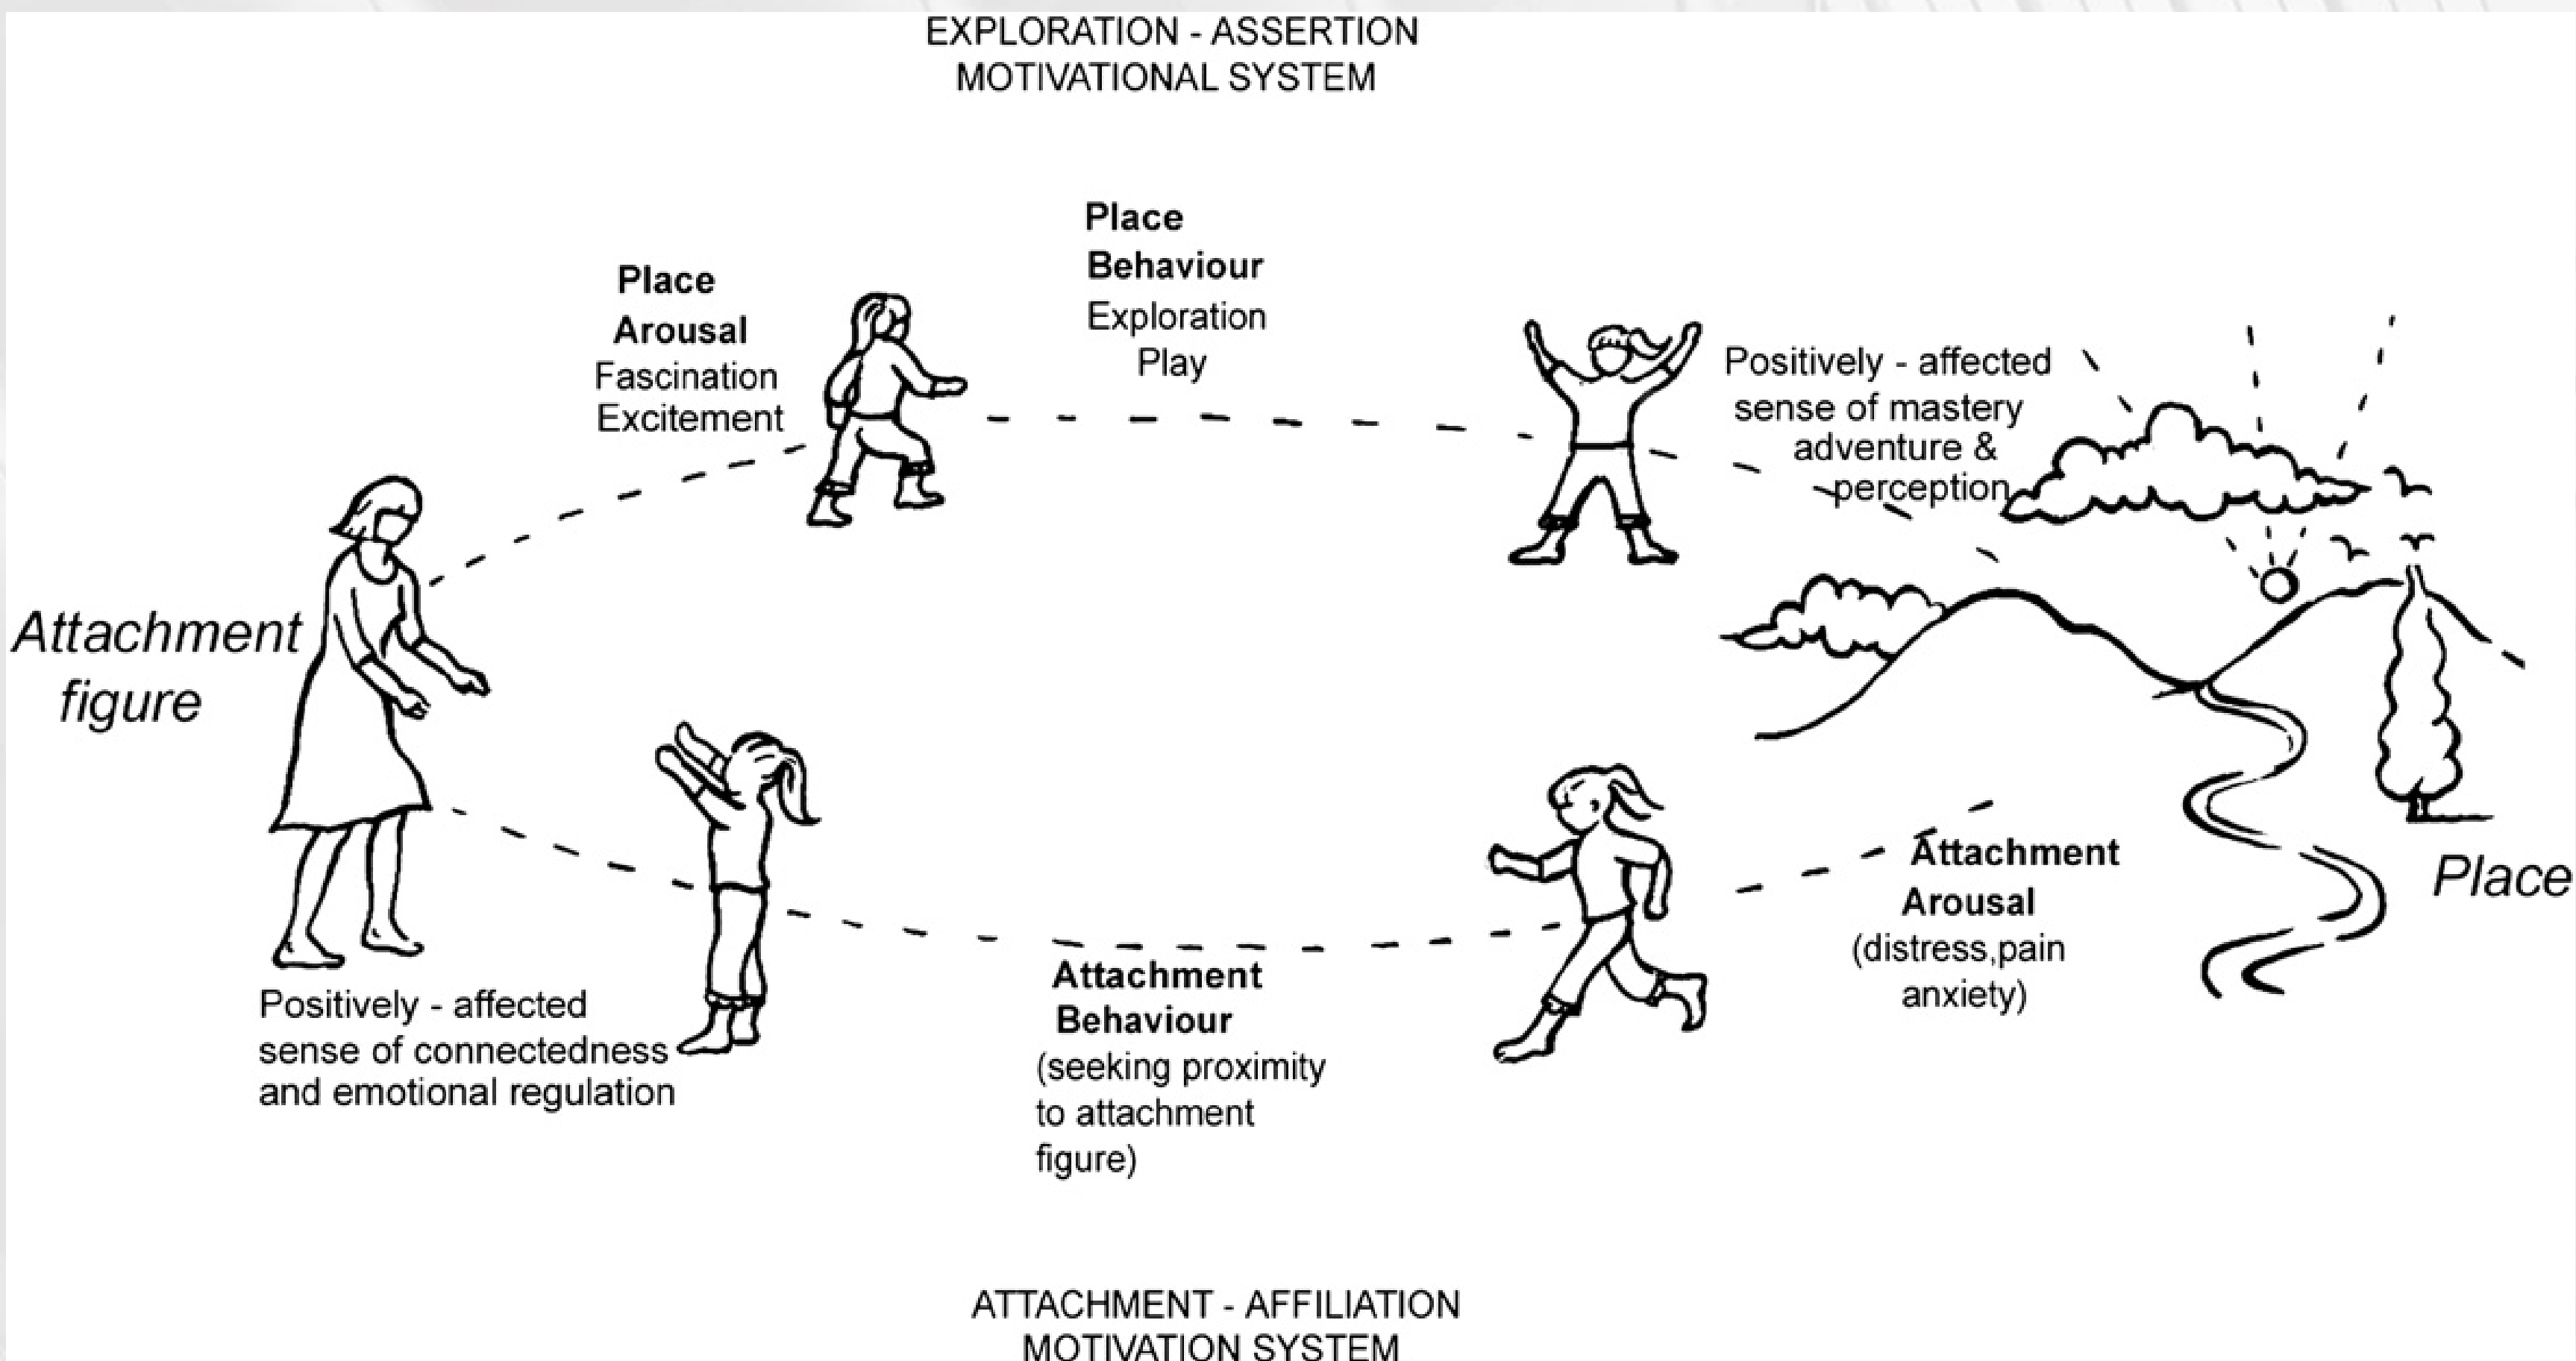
EXPLORATION - ASSERTION
MOTIVATIONAL SYSTEM

Place
Behaviour
Exploration
Play

Place
Arousal
Fascination
Excitement

Positively - affected
sense of mastery
adventure &
perception

Attachment
figure

Place

Attachment
Arousal
(distress,pain
anxiety)

Positively - affected
sense of connectedness
and emotional regulation

Attachment
Behaviour
(seeking proximity
to attachment
figure)

ATTACHMENT - AFFILIATION
MOTIVATION SYSTEM